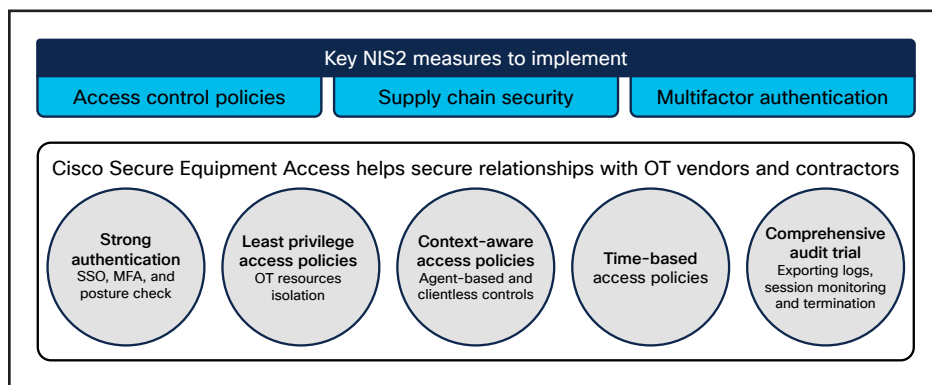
Key NIS2 measures to implement

Access control policies

Supply chain security

Multifactor authentication

Cisco Secure Equipment Access helps secure relationships with OT vendors and contractors

**Strong authentication**
SSO, MFA, and posture check

**Least privilege access policies**
OT resources isolation

**Context-aware access policies**
Agent-based and clientless controls

**Time-based** access policies

**Comprehensive audit trial**
Exporting logs, session monitoring and termination